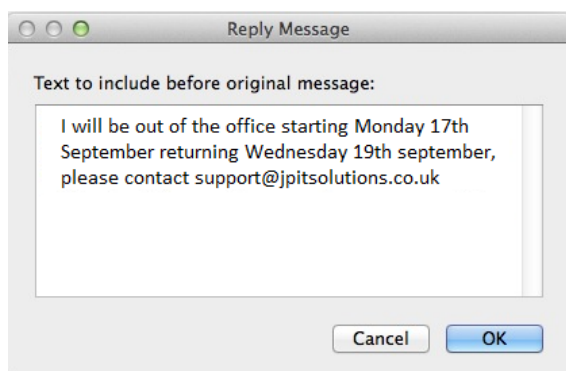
Reply Message

Text to include before original message:

I will be out of the office starting Monday 17th September returning Wednesday 19th september, please contact support@jpitsolutions.co.uk

Cancel

OK